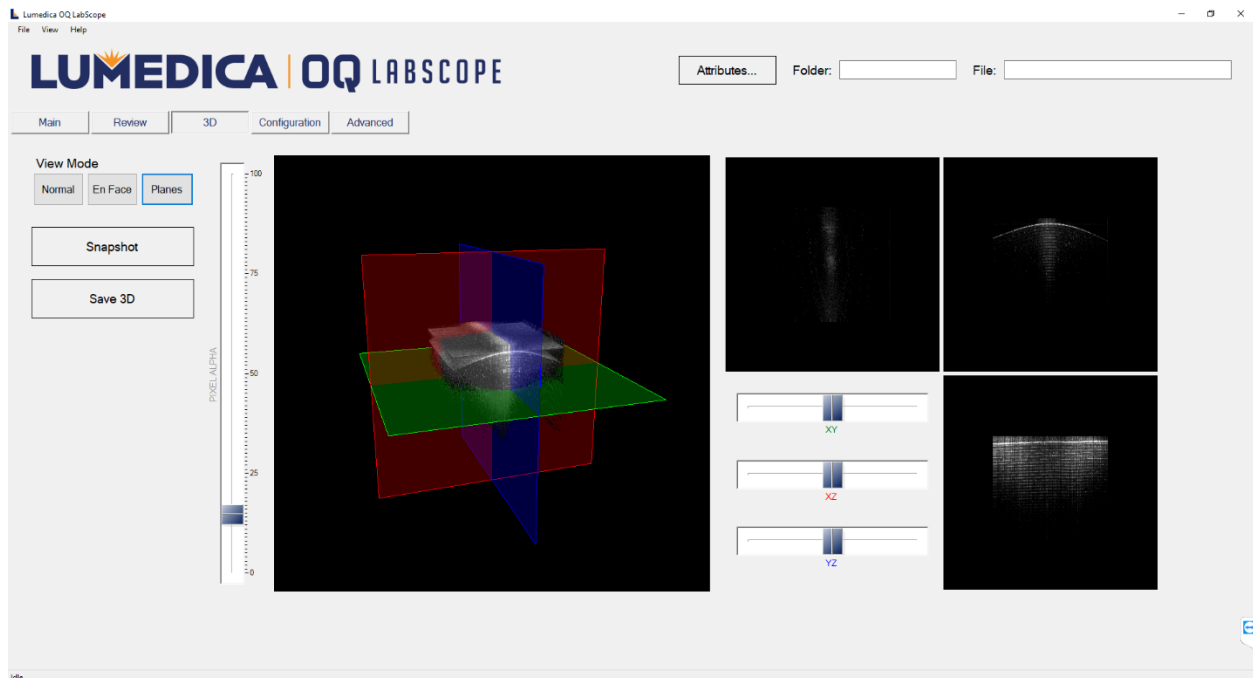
Lumedica OQ LabScope

File View Help

LUMEDICA | OQ LABSCOPE

Attributes... Folder: File:

Main Review 3D Configuration Advanced

View Mode

Normal En Face Planes

Snapshot

Save 3D

100

75

PIXEL ALPHA

50

25

0

XY

XZ

YZ

Idle